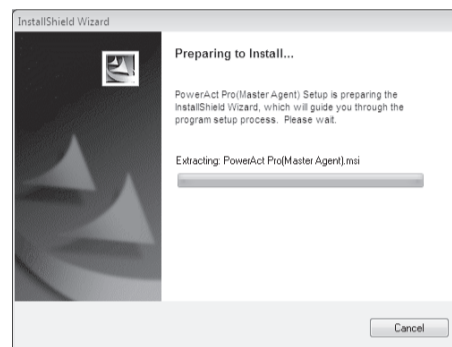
InstallShield Wizard

Preparing to Install...

PowerAct Pro(Master Agent) Setup is preparing the InstallShield Wizard, which will guide you through the program setup process. Please wait.

Extracting: PowerAct Pro(Master Agent).msi

Cancel